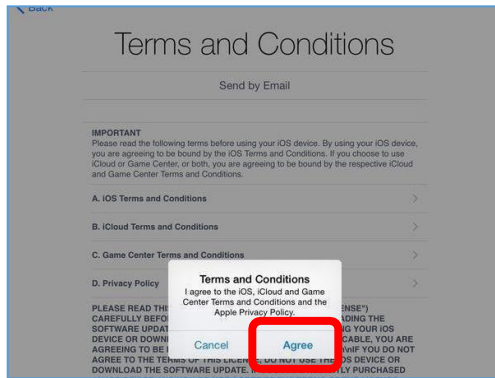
Back

Terms and Conditions

Send by Email

IMPORTANT
Please read the following terms before using your iOS device. By using your iOS device, you are agreeing to be bound by the iOS Terms and Conditions. If you choose to use iCloud or Game Center, or both, you are agreeing to be bound by the respective iCloud and Game Center Terms and Conditions.

A. iOS Terms and Conditions

B. iCloud Terms and Conditions

C. Game Center Terms and Conditions

D. Privacy Policy

Terms and Conditions
I agree to the iOS, iCloud and Game Center Terms and Conditions and the Apple Privacy Policy.

Cancel

Agree

PLEASE READ THI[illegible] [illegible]ENSE")
CAREFULLY BEFO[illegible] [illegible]ADING THE
SOFTWARE UPDAT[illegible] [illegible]NG YOUR iOS
DEVICE OR DOWN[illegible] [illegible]CABLE, YOU ARE
AGREEING TO BE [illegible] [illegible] IF YOU DO NOT
AGREE TO THE TERMS OF THIS LICENSE, DO NOT USE THE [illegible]OS DEVICE OR
DOWNLOAD THE SOFTWARE UPDATE. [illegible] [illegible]LY PURCHASED